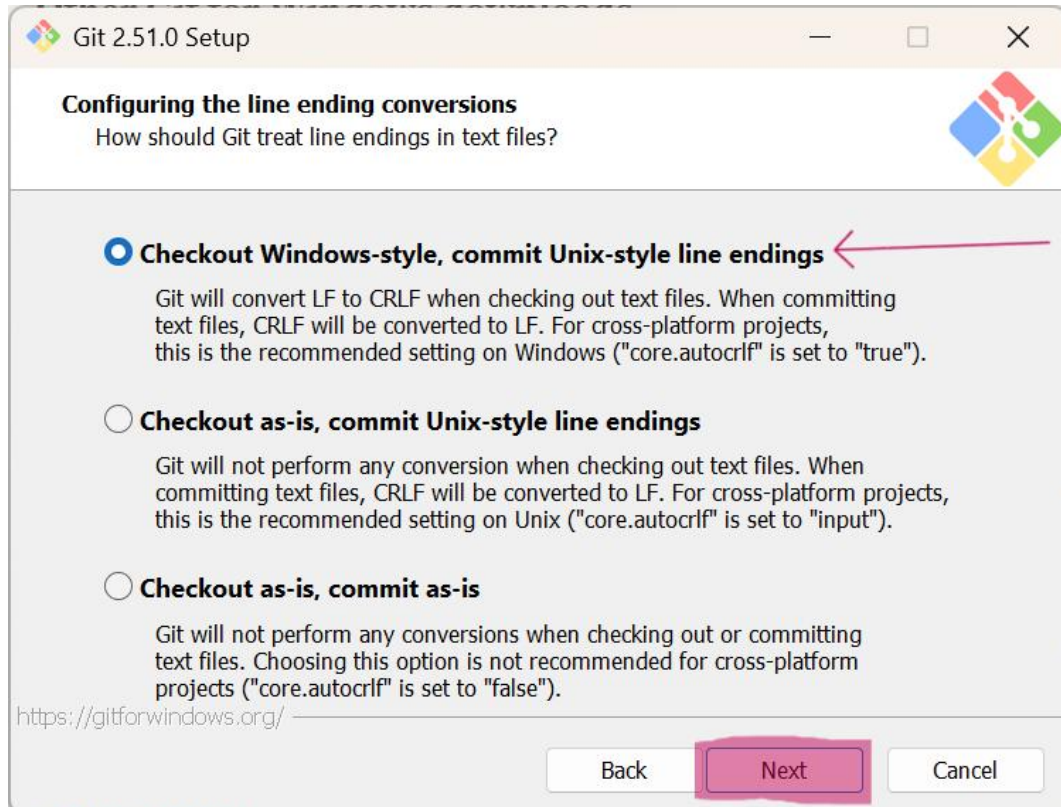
Git 2.51.0 Setup

Configuring the line ending conversions
How should Git treat line endings in text files?

Checkout Windows-style, commit Unix-style line endings

Git will convert LF to CRLF when checking out text files. When committing text files, CRLF will be converted to LF. For cross-platform projects, this is the recommended setting on Windows ("core.autocrlf" is set to "true").

Checkout as-is, commit Unix-style line endings

Git will not perform any conversion when checking out text files. When committing text files, CRLF will be converted to LF. For cross-platform projects, this is the recommended setting on Unix ("core.autocrlf" is set to "input").

Checkout as-is, commit as-is

Git will not perform any conversions when checking out or committing text files. Choosing this option is not recommended for cross-platform projects ("core.autocrlf" is set to "false").

https://gitforwindows.org/

Back Next Cancel